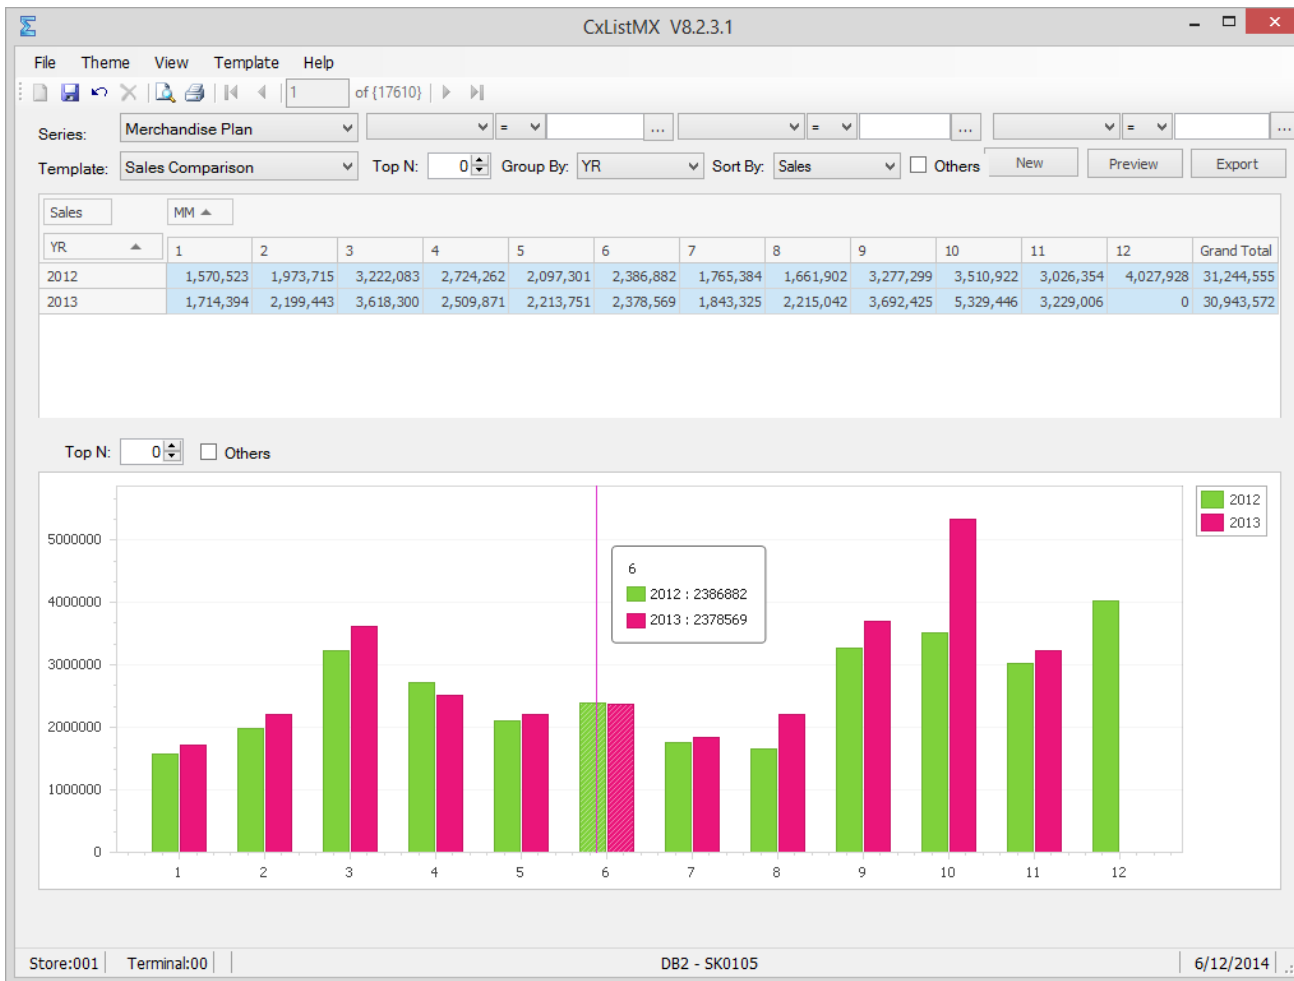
CxListMX V8.2.3.1

File Theme View Template Help

1 of {17610}

Series: Merchandise Plan = ... = ... = ...

Template: Sales Comparison Top N: 0 Group By: YR Sort By: Sales Others New Preview Export

Sales MM

| YR | 1 | 2 | 3 | 4 | 5 | 6 | 7 | 8 | 9 | 10 | 11 | 12 | Grand Total |
|---|---|---|---|---|---|---|---|---|---|---|---|---|---|
| 2012 | 1,570,523 | 1,973,715 | 3,222,083 | 2,724,262 | 2,097,301 | 2,386,882 | 1,765,384 | 1,661,902 | 3,277,299 | 3,510,922 | 3,026,354 | 4,027,928 | 31,244,555 |
| 2013 | 1,714,394 | 2,199,443 | 3,618,300 | 2,509,871 | 2,213,751 | 2,378,569 | 1,843,325 | 2,215,042 | 3,692,425 | 5,329,446 | 3,229,006 | 0 | 30,943,572 |

Top N: 0 Others

5000000
4000000
3000000
2000000
1000000
0

6
2012 : 2386882
2013 : 2378569

2012
2013

1 2 3 4 5 6 7 8 9 10 11 12

Store:001 Terminal:00 DB2 - SK0105 6/12/2014